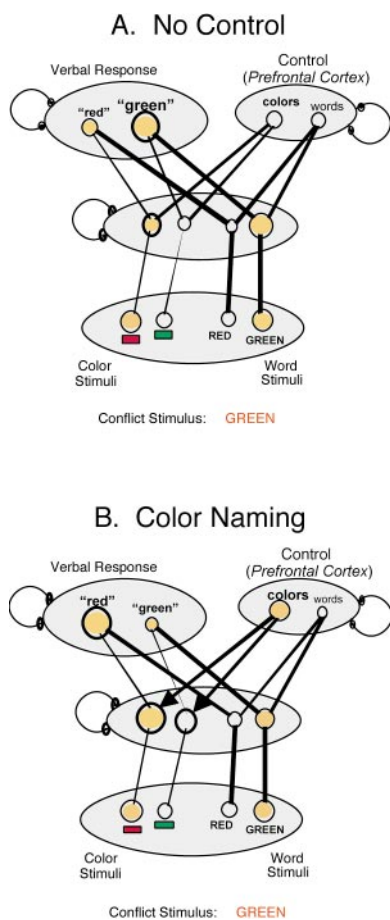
A. No Control

Verbal Response

Control (*Prefrontal Cortex*)

"red" "green"

colors words

RED GREEN

Color Stimuli

Word Stimuli

Conflict Stimulus: GREEN

B. Color Naming

Verbal Response

Control (*Prefrontal Cortex*)

"red" "green"

colors words

RED GREEN

Color Stimuli

Word Stimuli

Conflict Stimulus: GREEN